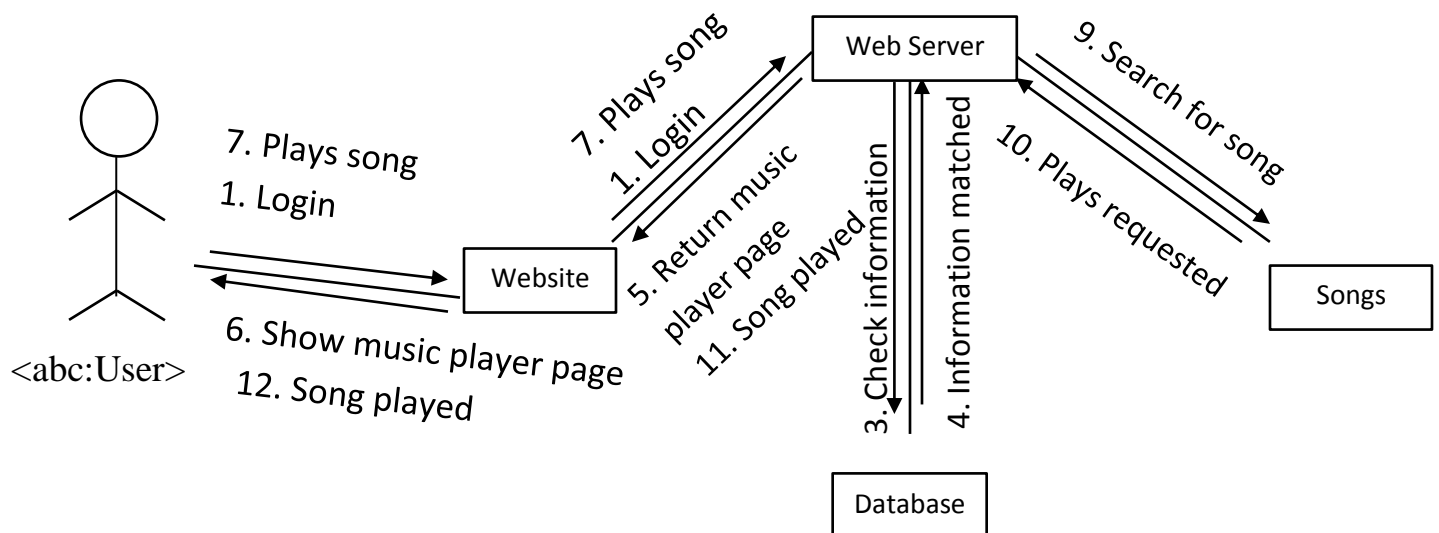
<abc:User>

7. Plays song
1. Login

6. Show music player page
12. Song played

Website

7. Plays song
1. Login

5. Return music player page
11. Song played

Web Server

3. Check information

4. Information matched

Database

9. Search for song

10. Plays requested

Songs